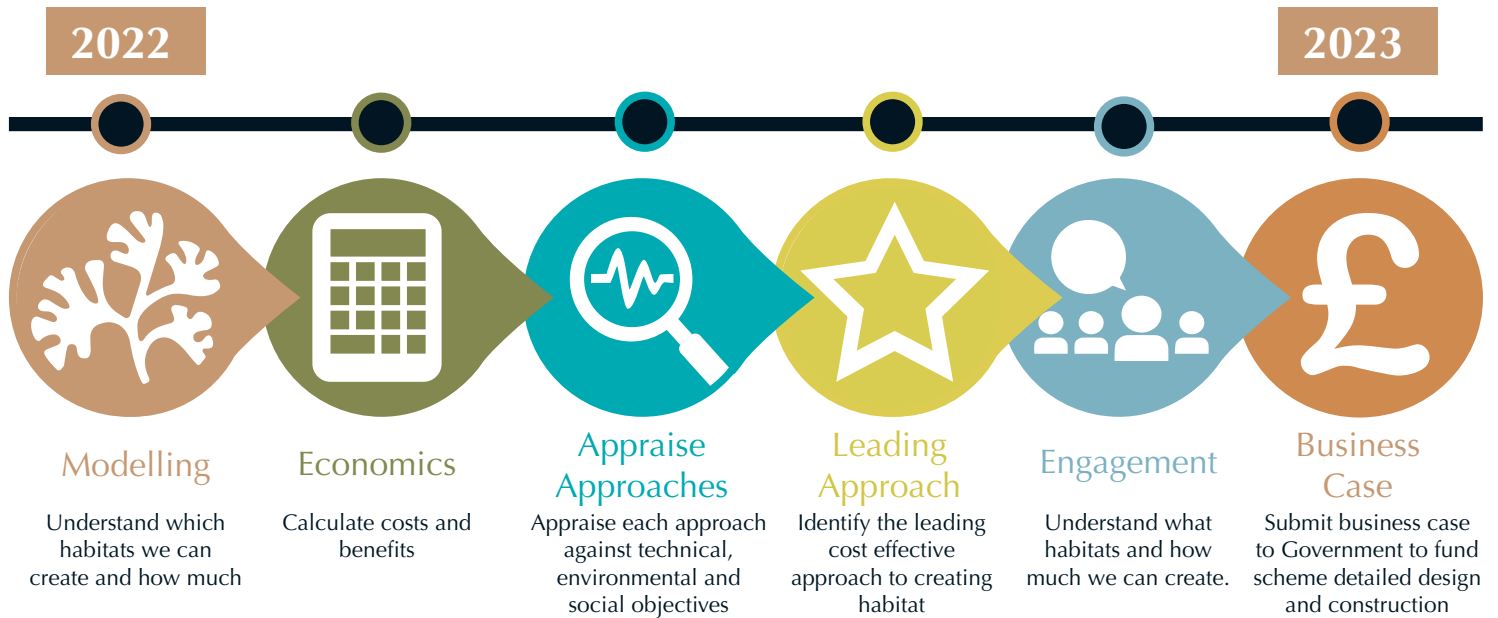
2022

2023

Modelling

Understand which habitats we can create and how much

Economics

Calculate costs and benefits

Appraise Approaches

Appraise each approach against technical, environmental and social objectives

Leading Approach

Identify the leading cost effective approach to creating habitat

Engagement

Understand what habitats and how much we can create.

Business Case

Submit business case to Government to fund scheme detailed design and construction